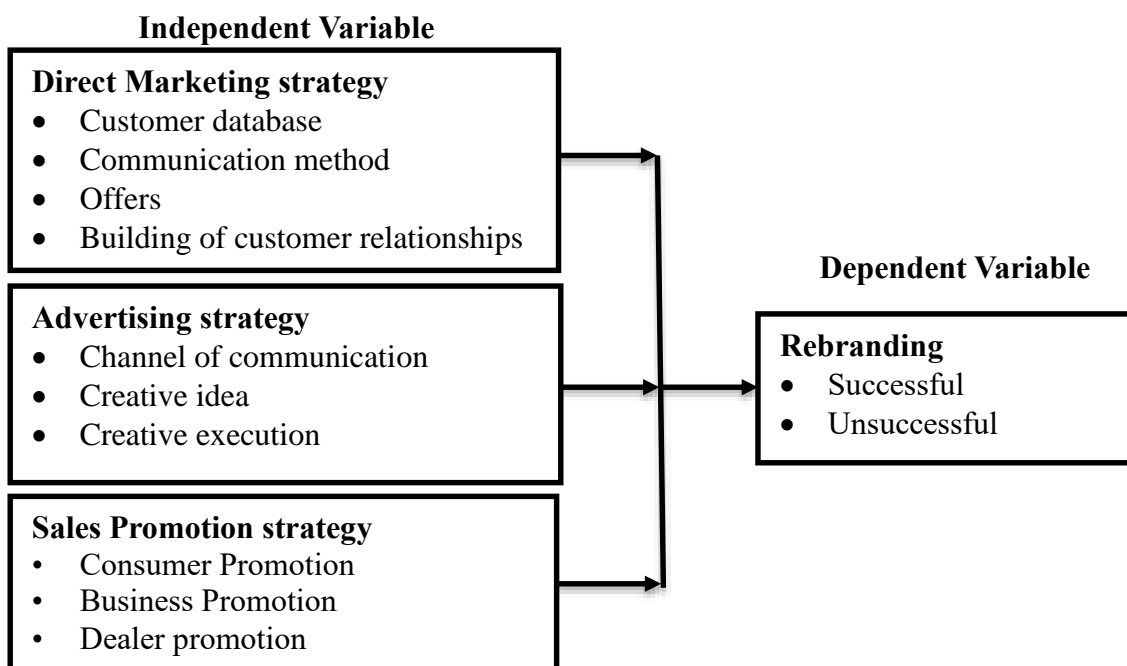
Independent Variable

Direct Marketing strategy
- Customer database
- Communication method
- Offers
- Building of customer relationships

Advertising strategy
- Channel of communication
- Creative idea
- Creative execution

Sales Promotion strategy
- Consumer Promotion
- Business Promotion
- Dealer promotion

Dependent Variable

Rebranding
- Successful
- Unsuccessful